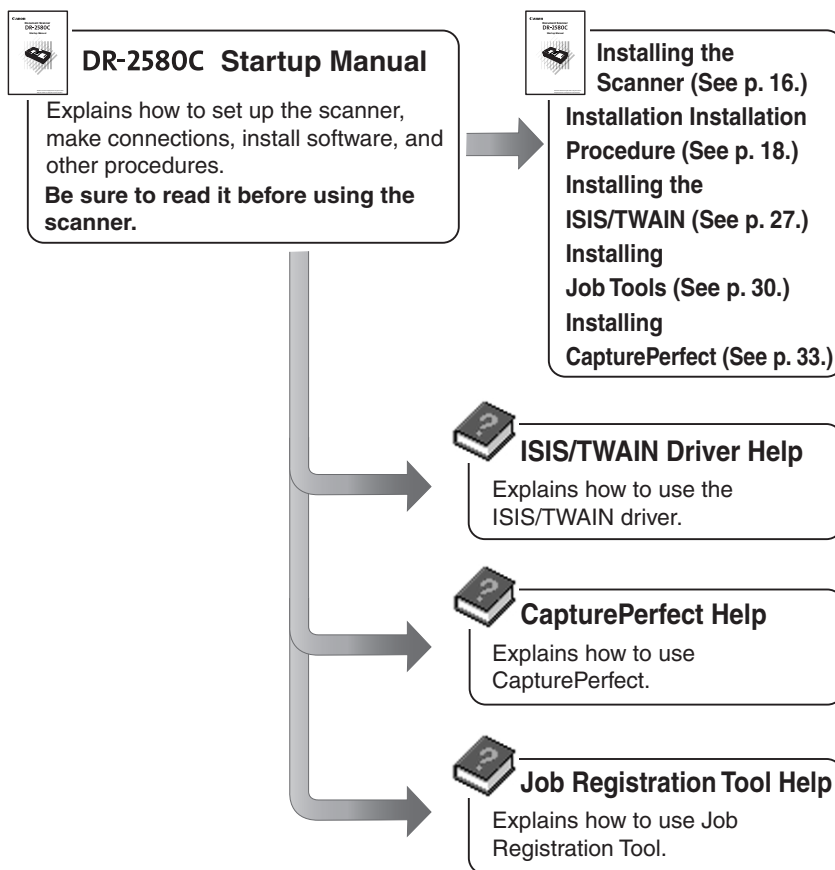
DR-2580C Startup Manual

Explains how to set up the scanner, make connections, install software, and other procedures.

**Be sure to read it before using the scanner.**

Installing the Scanner (See p. 16.)
Installation Installation Procedure (See p. 18.)
Installing the ISIS/TWAIN (See p. 27.)
Installing Job Tools (See p. 30.)
Installing CapturePerfect (See p. 33.)

ISIS/TWAIN Driver Help

Explains how to use the ISIS/TWAIN driver.

CapturePerfect Help

Explains how to use CapturePerfect.

Job Registration Tool Help

Explains how to use Job Registration Tool.